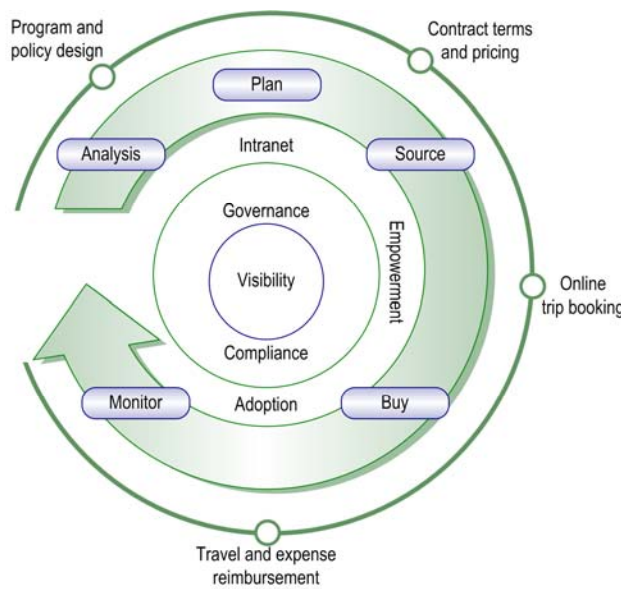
Program and policy design

Contract terms and pricing

Plan

Analysis

Intranet

Source

Governance

Empowerment

Visibility

Online trip booking

Compliance

Monitor

Adoption

Buy

Travel and expense reimbursement